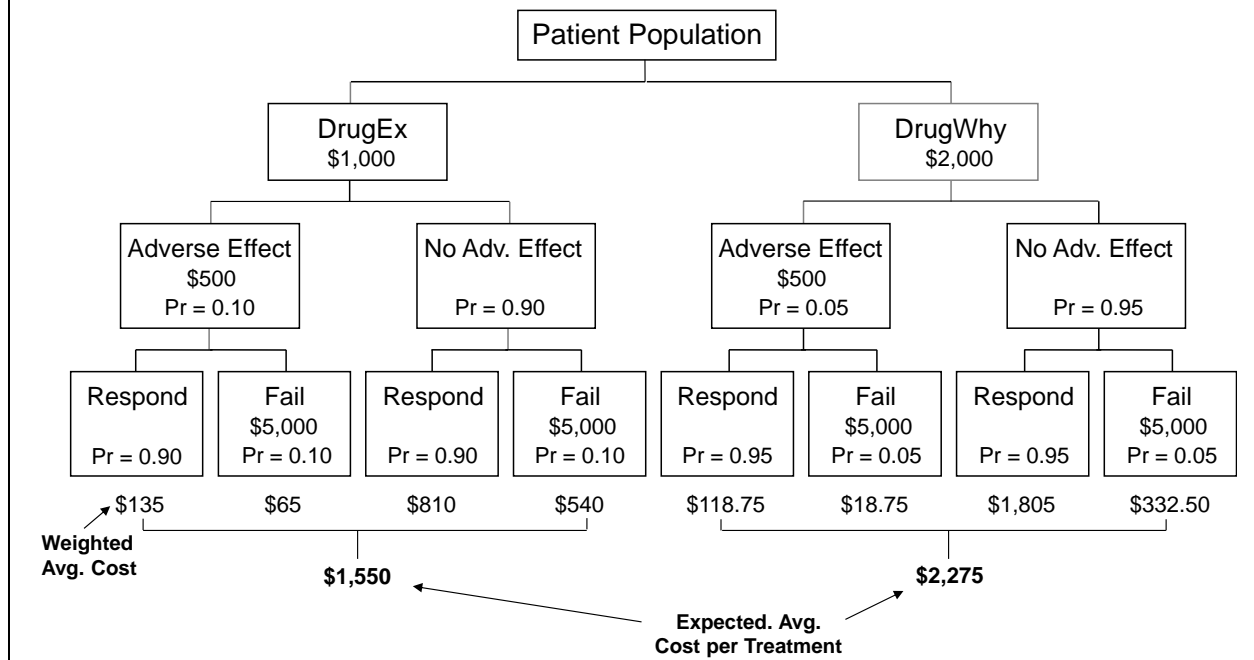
Patient Population

DrugEx
$1,000

DrugWhy
$2,000

Adverse Effect
$500
Pr = 0.10

No Adv. Effect
Pr = 0.90

Adverse Effect
$500
Pr = 0.05

No Adv. Effect
Pr = 0.95

Respond
Pr = 0.90

Fail
$5,000
Pr = 0.10

Respond
Pr = 0.90

Fail
$5,000
Pr = 0.10

Respond
Pr = 0.95

Fail
$5,000
Pr = 0.05

Respond
Pr = 0.95

Fail
$5,000
Pr = 0.05

$135 $65 $810 $540 $118.75 $18.75 $1,805 $332.50

Weighted Avg. Cost

$1,550

$2,275

Expected. Avg. Cost per Treatment